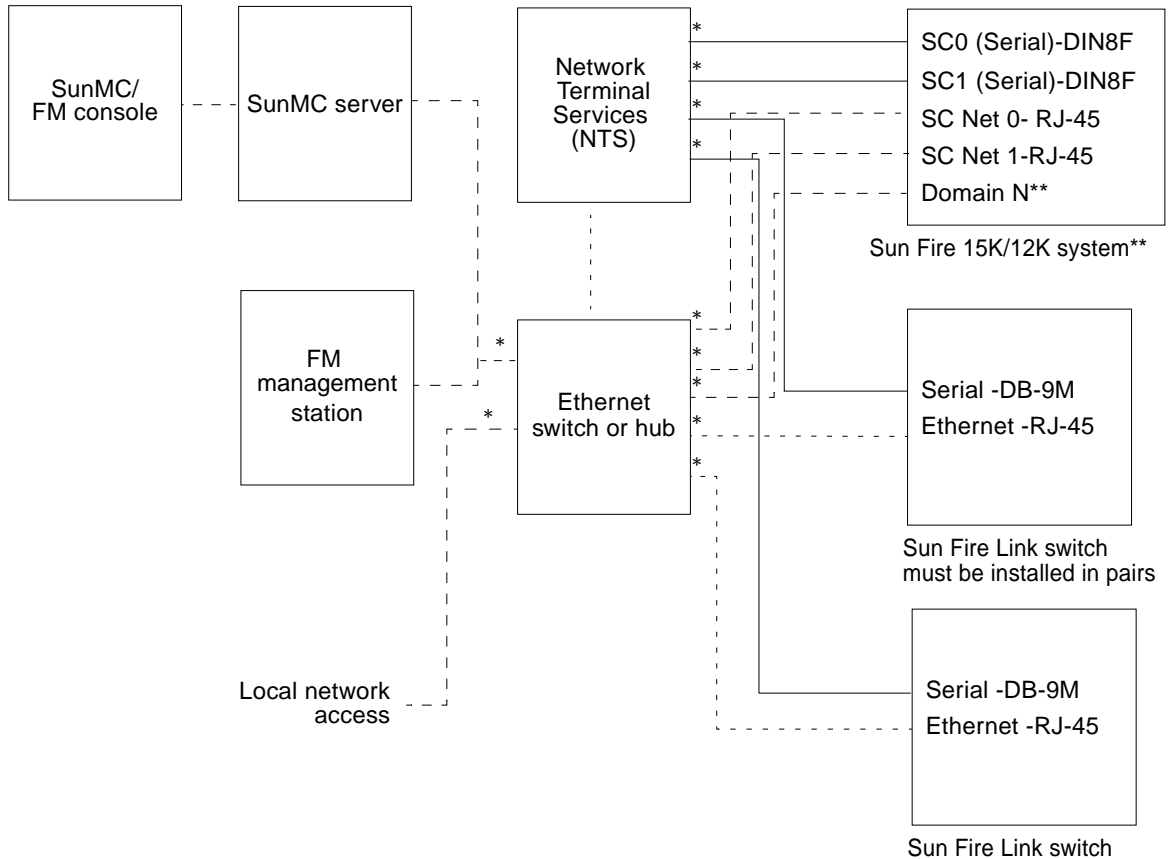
SunMC/
FM console

SunMC server

Network
Terminal
Services
(NTS)

*
*
*
*

SC0 (Serial)-DIN8F
SC1 (Serial)-DIN8F
SC Net 0- RJ-45
SC Net 1-RJ-45
Domain N**

Sun Fire 15K/12K system**

FM
management
station

*

*

Ethernet
switch or hub

*
*
*
*
*

Serial -DB-9M
Ethernet -RJ-45

Sun Fire Link switch
must be installed in pairs

Local network
access

Serial -DB-9M
Ethernet -RJ-45

Sun Fire Link switch